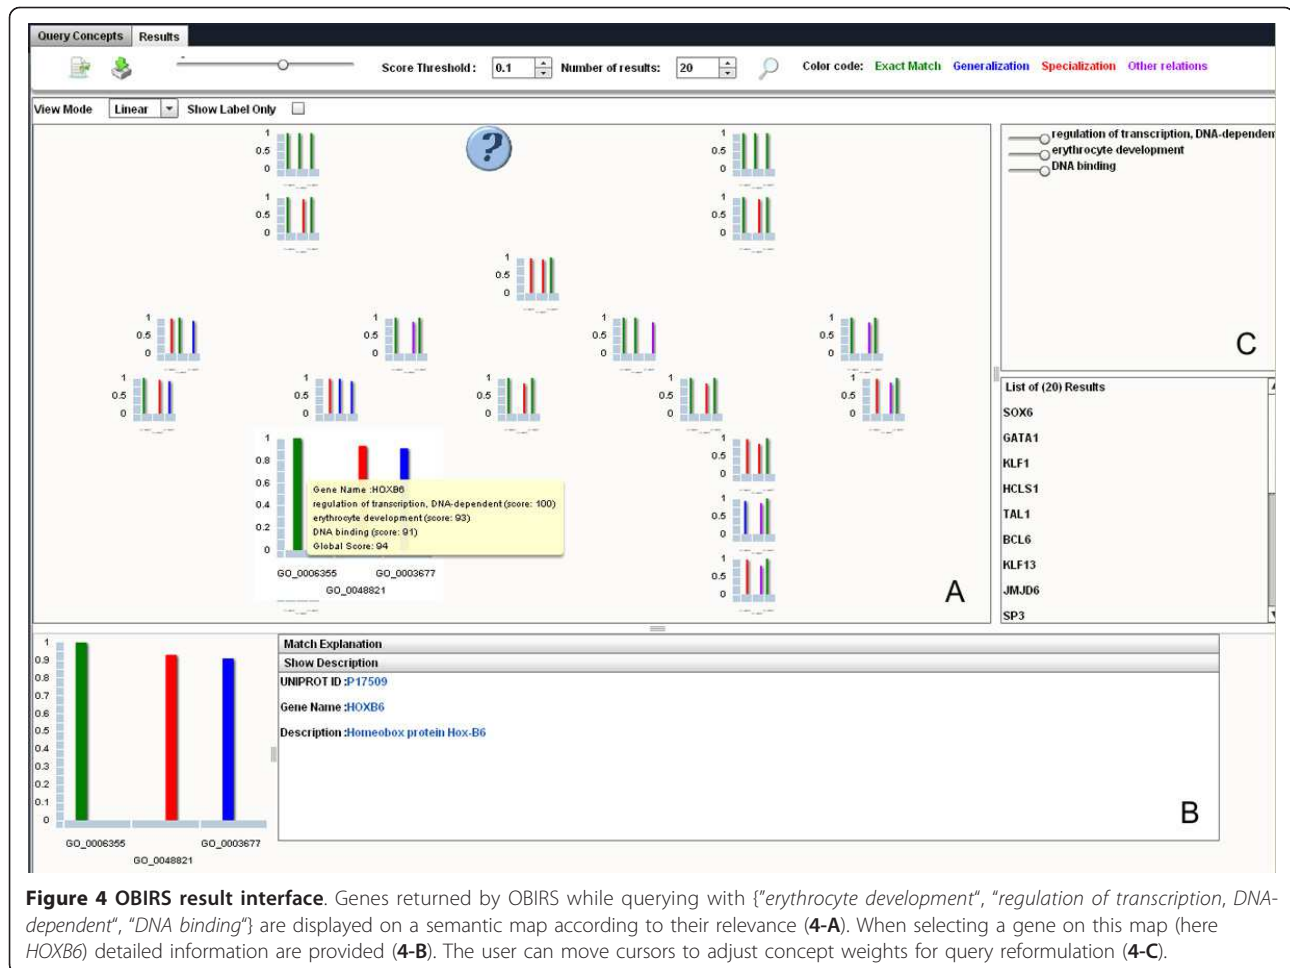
Query Concepts | Results

Score Threshold : 0.1 Number of results: 20 Color code: Exact Match Generalization Specialization Other relations

View Mode Linear Show Label Only

1
0.5
0

1
0.8
0.6
0.4
0.2
0

Gene Name :HOXB6
regulation of transcription, DNA-dependent (score: 100)
erythrocyte development (score: 93)
DNA binding (score: 91)
Global Score: 94

GO_0006355 GO_0003677
GO_0048821

A

regulation of transcription, DNA-dependen
erythrocyte development
DNA binding

C

List of (20) Results
SOX6
GATA1
KLF1
HCLS1
TAL1
BCL6
KLF13
JMJD6
SP3

1
0.9
0.8
0.7
0.6
0.5
0.4
0.3
0.2
0.1
0
GO_0006355 GO_0048821 GO_0003677

Match Explanation
Show Description
UNIPROT ID :P17509
Gene Name :HOXB6
Description :Homeobox protein Hox-B6

B

**Figure 4 OBIRS result interface**. Genes returned by OBIRS while querying with {"*erythrocyte development*", "*regulation of transcription, DNA-dependent*", "*DNA binding*"} are displayed on a semantic map according to their relevance (**4-A**). When selecting a gene on this map (here *HOXB6*) detailed information are provided (**4-B**). The user can move cursors to adjust concept weights for query reformulation (**4-C**).